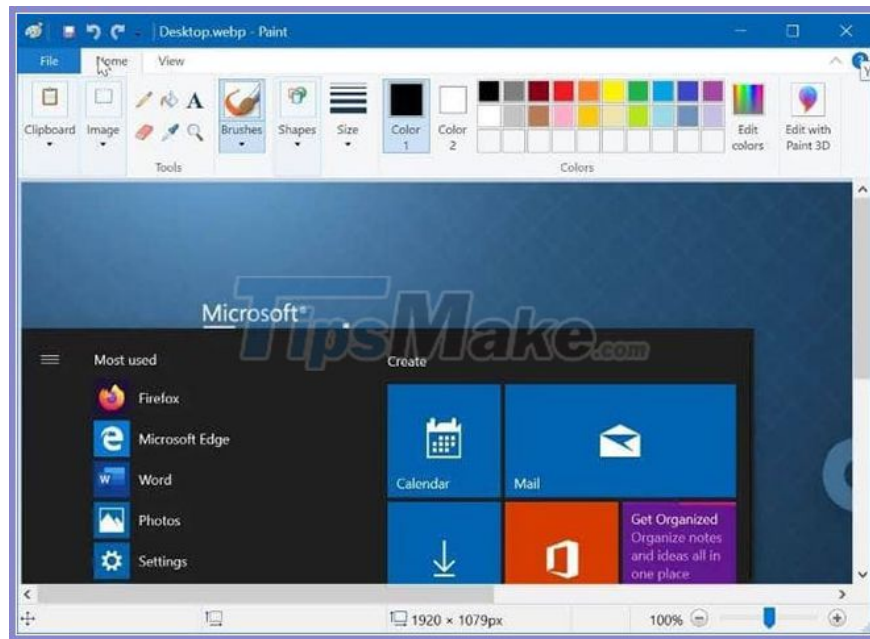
Desktop.webp - Paint

File Home View

Clipboard Image Tools Brushes Shapes Size Color 1 Color 2 Colors Edit colors Edit with Paint 3D

Microsoft

TipsMake.com

Most used

Firefox

Microsoft Edge

Word

Photos

Settings

Create

Calendar

Mail

Get Organized

Organize notes and ideas all in one place

1920 × 1079px

100%